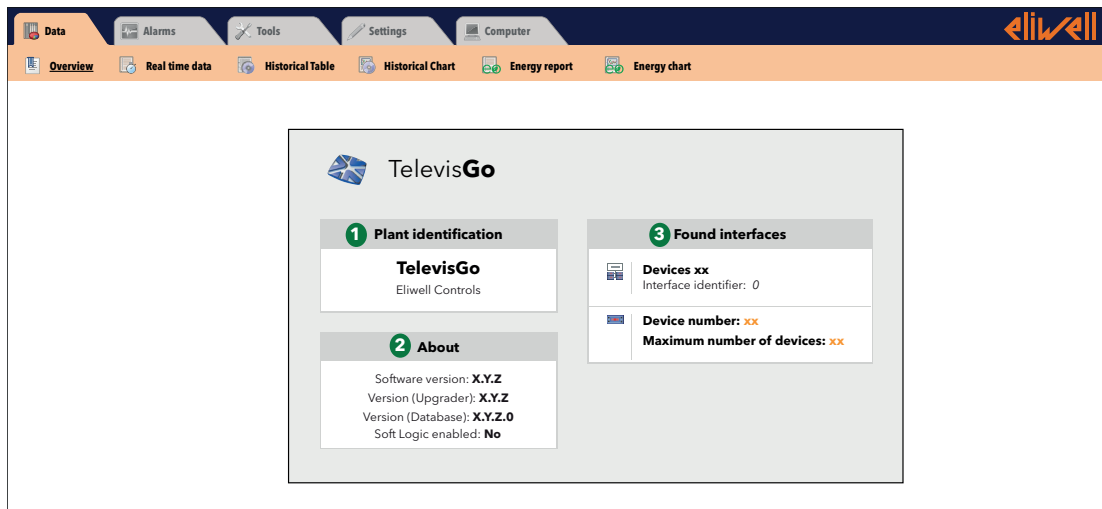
Data Alarms Tools Settings Computer

eliwell

Overview Real time data Historical Table Historical Chart Energy report Energy chart

TelevisGo

1 Plant identification

TelevisGo
Eliwell Controls

2 About

Software version: X.Y.Z
Version (Upgrader): X.Y.Z
Version (Database): X.Y.Z.0
Soft Logic enabled: No

3 Found interfaces

Devices xx
Interface identifier: 0

Device number: xx
Maximum number of devices: xx